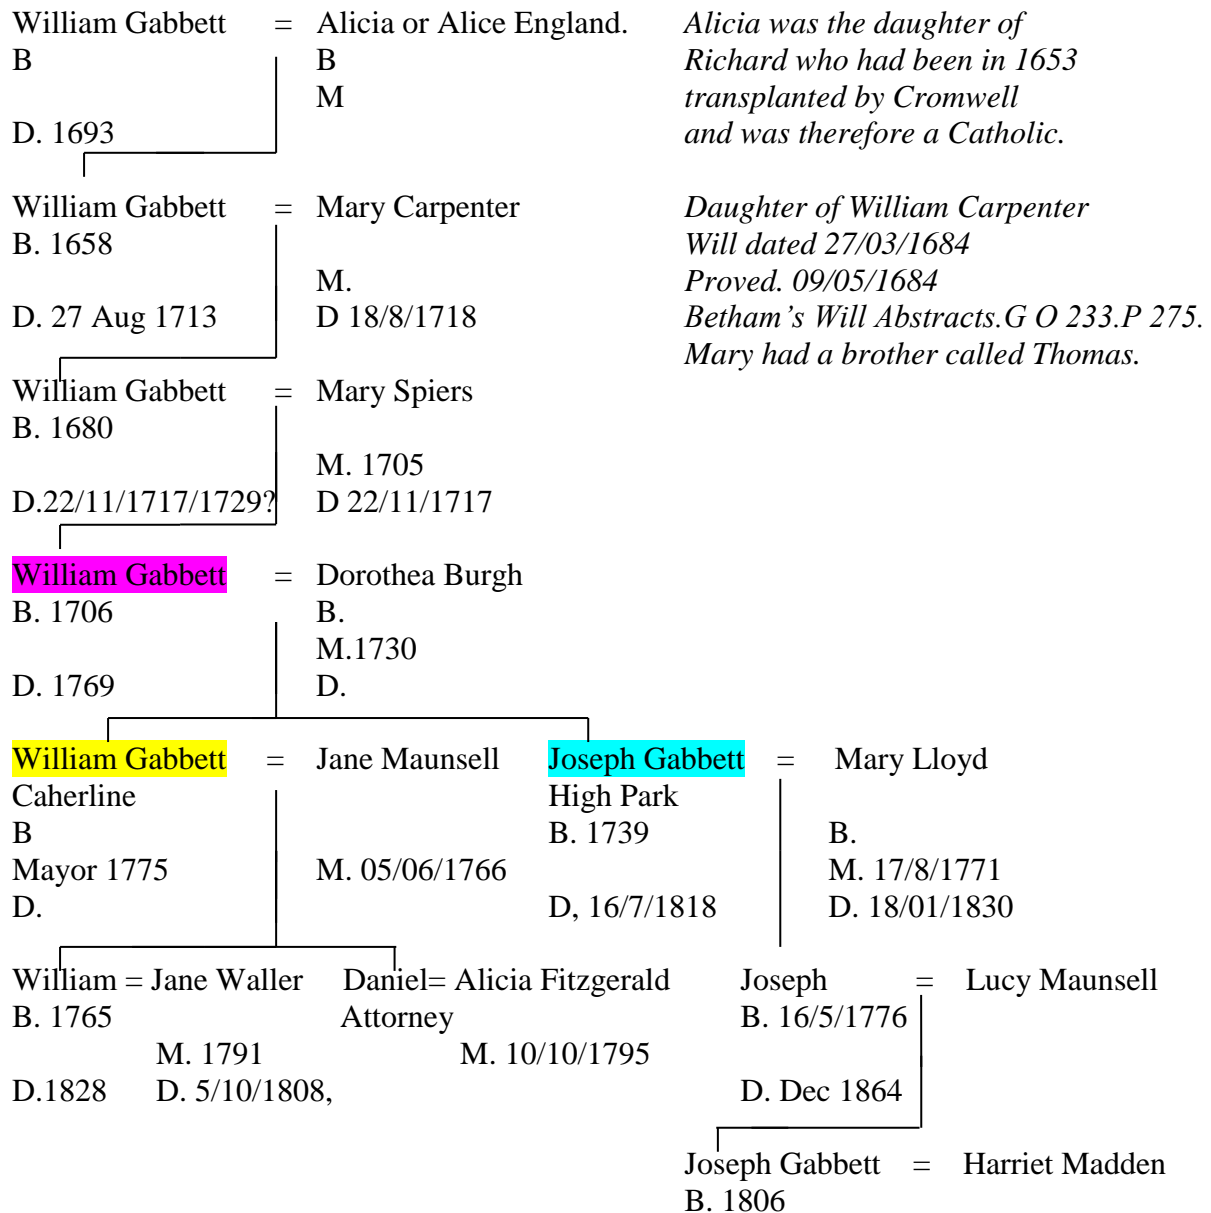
William Gabbett = Alicia or Alice England.
B B
M
D. 1693

Alicia was the daughter of Richard who had been in 1653 transplanted by Cromwell and was therefore a Catholic.

William Gabbett = Mary Carpenter
B. 1658
M.
D. 27 Aug 1713 D 18/8/1718

Daughter of William Carpenter
Will dated 27/03/1684
Proved. 09/05/1684
Betham's Will Abstracts.G O 233.P 275.
Mary had a brother called Thomas.

William Gabbett = Mary Spiers
B. 1680
M. 1705
D.22/11/1717/1729? D 22/11/1717

William Gabbett = Dorothea Burgh
B. 1706 B.
M.1730
D. 1769 D.

William Gabbett = Jane Maunsell
Caherline
B
Mayor 1775 M. 05/06/1766
D.

Joseph Gabbett = Mary Lloyd
High Park
B. 1739 B.
M. 17/8/1771
D, 16/7/1818 D. 18/01/1830

William = Jane Waller
B. 1765
M. 1791
D.1828 D. 5/10/1808,

Daniel= Alicia Fitzgerald
Attorney
M. 10/10/1795

Joseph = Lucy Maunsell
B. 16/5/1776
D. Dec 1864

Joseph Gabbett = Harriet Madden
B. 1806